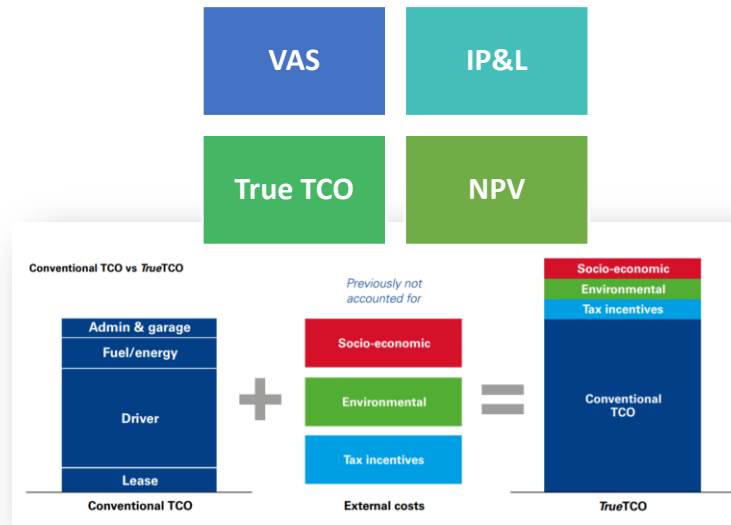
VAS

IP&L

True TCO

NPV

Conventional TCO vs *True*TCO

Admin & garage

Fuel/energy

Driver

Lease

Conventional TCO

Previously not accounted for

Socio-economic

Environmental

Tax incentives

External costs

Socio-economic

Environmental

Tax incentives

Conventional TCO

*True*TCO